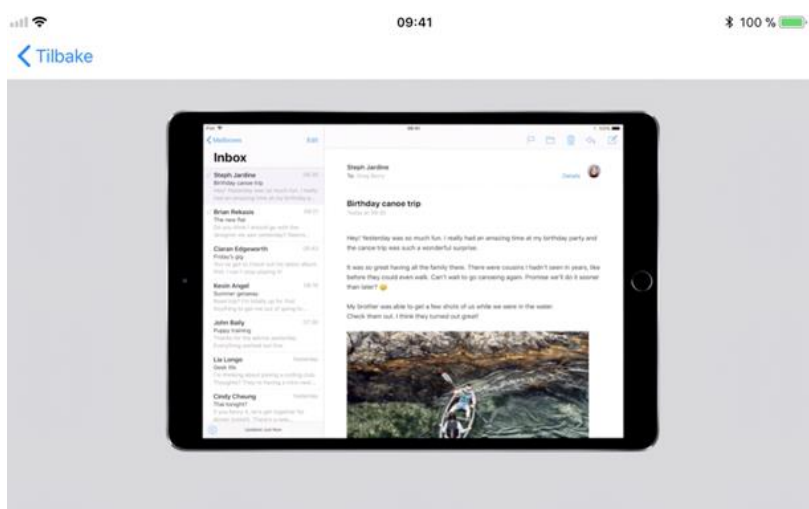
09:41

100 %

Tilbake

Mailboxes

Edit

Inbox

Steph Jardine

Birthday canoe trip

Hey! Yesterday was so much fun. I really had an amazing time at my birthday p...

Brian Rekosin

The new flat

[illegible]

Ciaran Edgeworth

Friday's gig

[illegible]

Kevin Angel

Summer getaway

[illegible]

John Baily

Puppy training

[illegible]

Lia Longo

Geek life

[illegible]

Cindy Cheung

That tonight?

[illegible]

Updated Just Now

Steph Jardine

To: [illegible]

Details

Birthday canoe trip

Today at 09:36

Hey! Yesterday was so much fun. I really had an amazing time at my birthday party and the canoe trip was such a wonderful surprise.

It was so great having all the family there. There were cousins I hadn't seen in years, like before they could even walk. Can't wait to go canoeing again. Promise we'll do it sooner than later? 😀

My brother was able to get a few shots of us while we were in the water. Check them out. I think they turned out great!